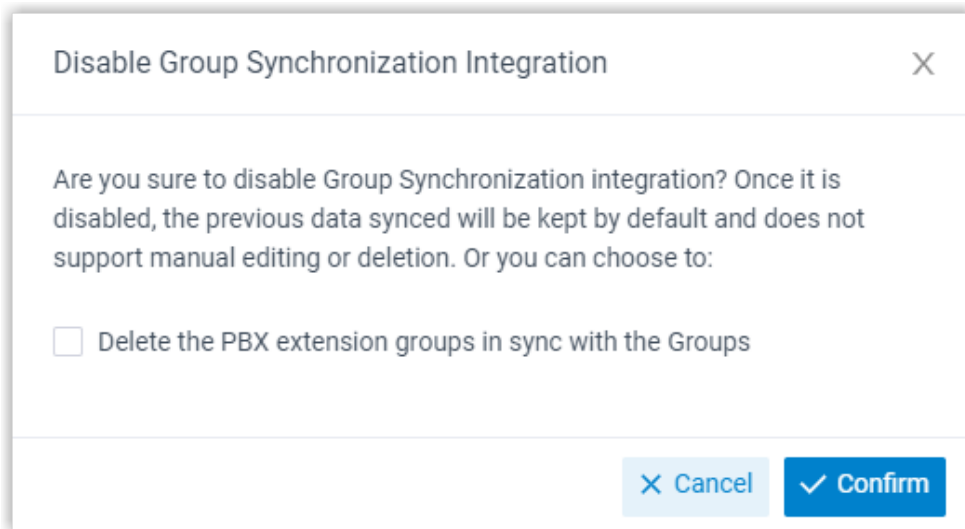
Disable Group Synchronization Integration

×

Are you sure to disable Group Synchronization integration? Once it is disabled, the previous data synced will be kept by default and does not support manual editing or deletion. Or you can choose to:

Delete the PBX extension groups in sync with the Groups

× Cancel

✓ Confirm